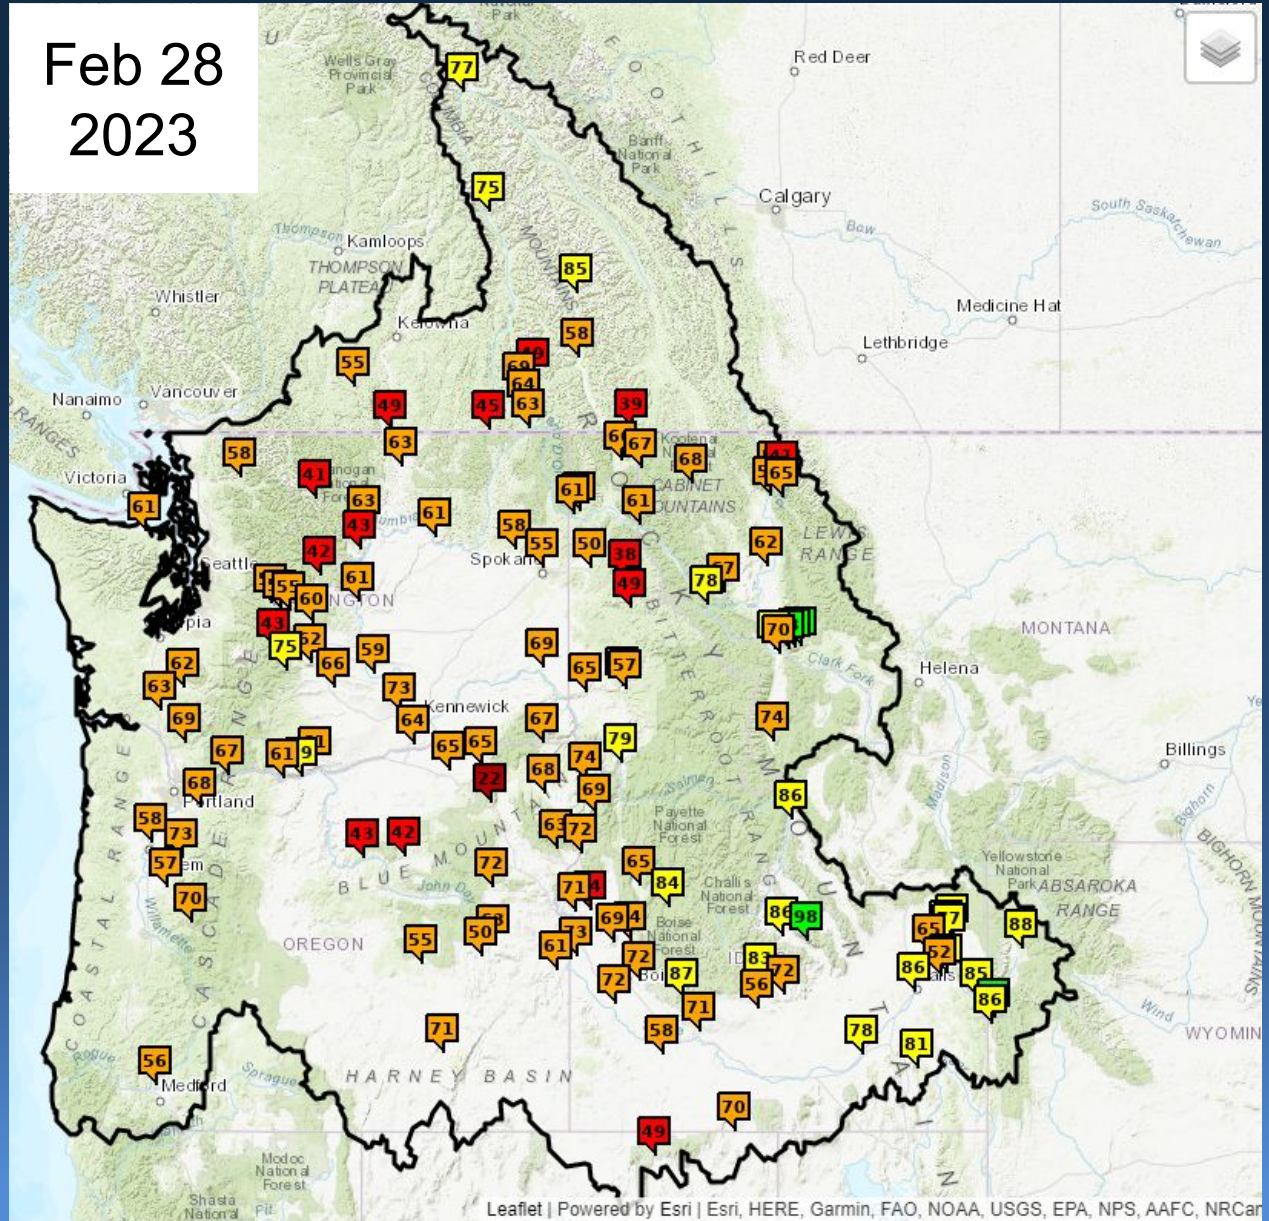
Feb 28
2023

77
75
85
58
55
49
45
63
39
63
58
41
63
43
61
67
68
65
61
61
58
55
50
38
49
78
62
42
61
55
60
43
75
59
66
62
63
69
69
65
57
73
64
67
67
65
65
22
74
79
61
68
68
69
70
74
86
58
73
57
70
43
42
72
63
72
65
71
84
69
61
73
72
72
87
86
98
83
56
72
65
52
88
86
85
86
55
50
71
71
58
78
81
56
70
49

Wells Gray Provincial Park
Red Deer
Banff National Park
Calgary
Bow
South Saskatchewan
Thompson
Kamloops
THOMPSON PLATEAU
Whistler
Kelowna
Medicine Hat
Lethbridge
Nanaimo
Vancouver
RANGES
Victoria
Kootenai
CABINET MOUNTAINS
LEWIS RANGE
Seattle
Spokane
WASHINGTON
Olympia
MONTANA
Clark Fork
Helena
Kennewick
Billings
Portland
Payette National Forest
Salem
BLUE MOUNTAINS
John Day
Challis National Forest
Yellowstone National Park
ABSAROKA RANGE
BIGHORN MOUNTAINS
OREGON
Boise National Forest
Boise
IDAHO
COASTAL RANGE
CASCADE
Willamette
Rogue
Medford
HARNEY BASIN
Sprague
Wind
WYOMING
Modoc National Forest
Shasta National
Leaflet | Powered by Esri | Esri, HERE, Garmin, FAO, NOAA, USGS, EPA, NPS, AAFC, NRCan